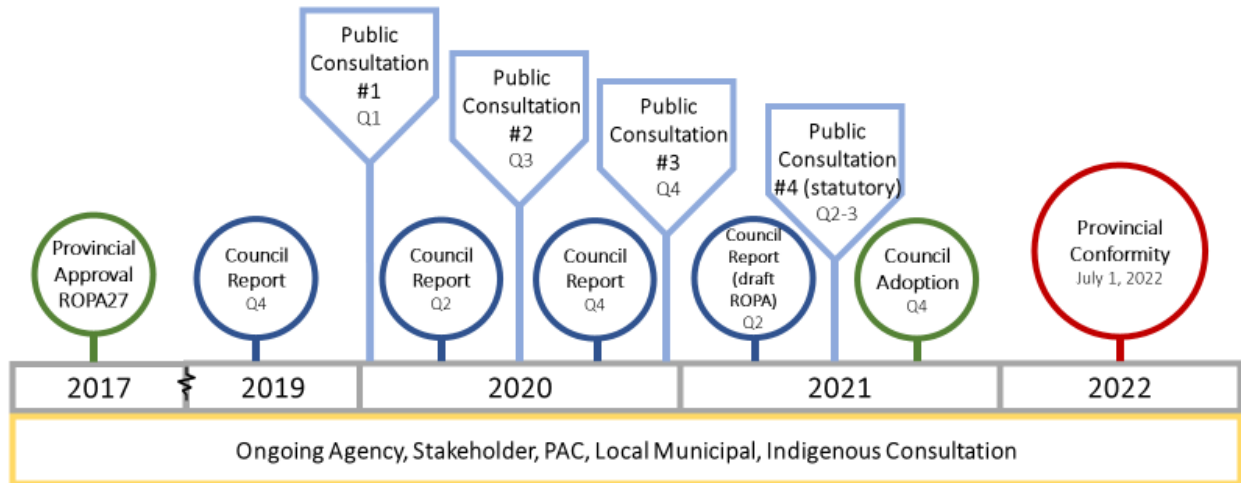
Provincial Approval ROPA27

Council Report Q4

Public Consultation #1 Q1

Council Report Q2

Public Consultation #2 Q3

Council Report Q4

Public Consultation #3 Q4

Council Report (draft ROPA) Q2

Public Consultation #4 (statutory) Q2-3

Council Adoption Q4

Provincial Conformity July 1, 2022

| 2017 | 2019 | 2020 | 2021 | 2022 |
|---|---|---|---|---|

Ongoing Agency, Stakeholder, PAC, Local Municipal, Indigenous Consultation